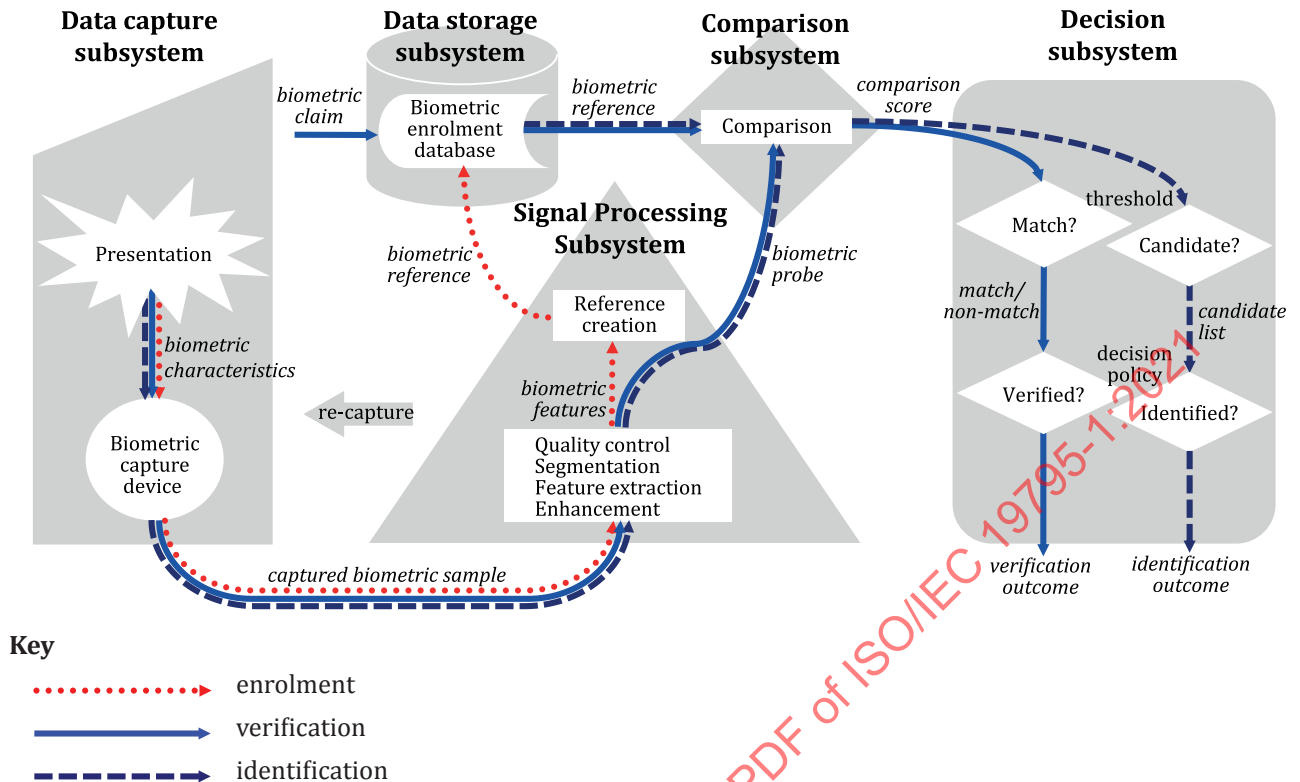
Data capture subsystem

Data storage subsystem

Comparison subsystem

Decision subsystem

biometric claim

Biometric enrolment database

biometric reference

Comparison

comparison score

threshold

Match?

Candidate?

Signal Processing Subsystem

Presentation

biometric reference

biometric probe

Reference creation

match/ non-match

candidate list

decision policy

biometric characteristics

biometric features

Verified?

Identified?

re-capture

Biometric capture device

Quality control
Segmentation
Feature extraction
Enhancement

captured biometric sample

verification outcome

identification outcome

Key

enrolment

verification

identification

PDF of ISO/IEC 19795-1:2021